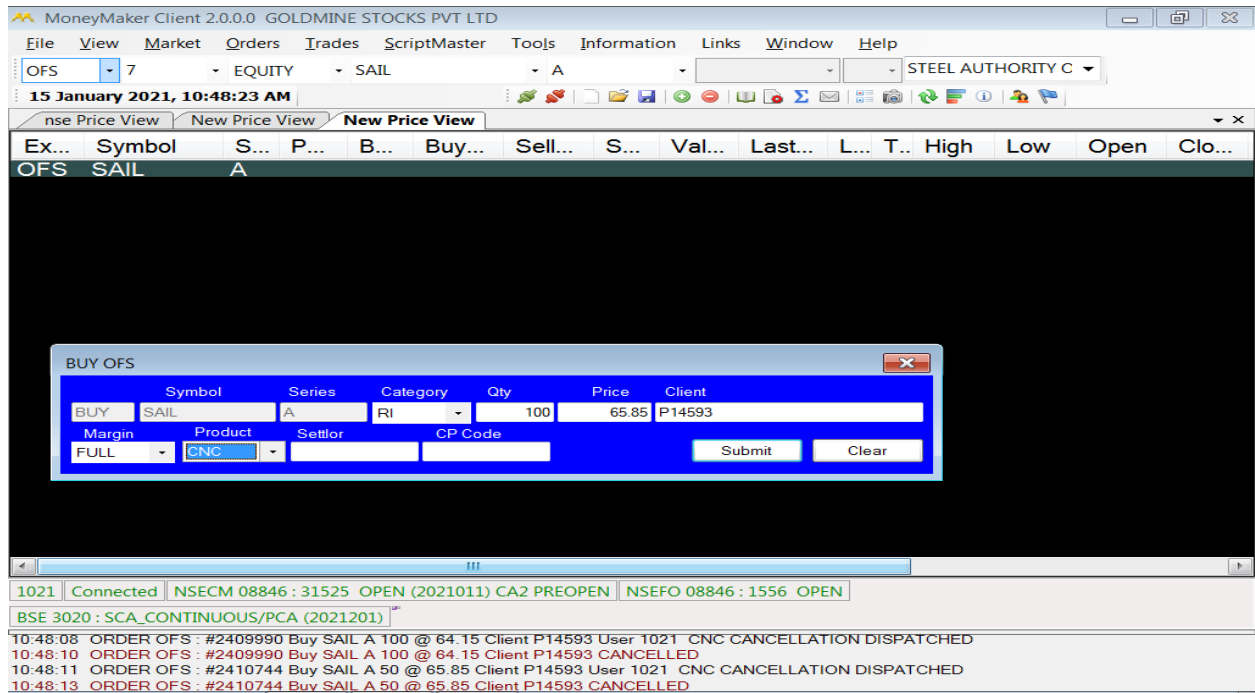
MoneyMaker Client 2.0.0.0 GOLDMINE STOCKS PVT LTD

File View Market Orders Trades ScriptMaster Tools Information Links Window Help

OFS 7 EQUITY SAIL A STEEL AUTHORITY C

15 January 2021, 10:48:23 AM

nse Price View New Price View New Price View

| Ex... | Symbol | S... | P... | B... | Buy... | Sell... | S... | Val... | Last... | L... | T.. | High | Low | Open | Clo... |
|---|---|---|---|---|---|---|---|---|---|---|---|---|---|---|---|
| OFS | SAIL | A | | | | | | | | | | | | | |

BUY OFS

Symbol Series Category Qty Price Client

BUY SAIL A RI 100 65.85 P14593

Margin Product Settlor CP Code

FULL CNC

Submit Clear

III

1021 Connected NSECM 08846 : 31525 OPEN (2021011) CA2 PREOPEN NSEFO 08846 : 1556 OPEN

BSE 3020 : SCA_CONTINUOUS/PCA (2021201)

10:48:08 ORDER OFS : #2409990 Buy SAIL A 100 @ 64.15 Client P14593 User 1021 CNC CANCELLATION DISPATCHED
10:48:10 ORDER OFS : #2409990 Buy SAIL A 100 @ 64.15 Client P14593 CANCELLED
10:48:11 ORDER OFS : #2410744 Buy SAIL A 50 @ 65.85 Client P14593 User 1021 CNC CANCELLATION DISPATCHED
10:48:13 ORDER OFS : #2410744 Buy SAIL A 50 @ 65.85 Client P14593 CANCELLED